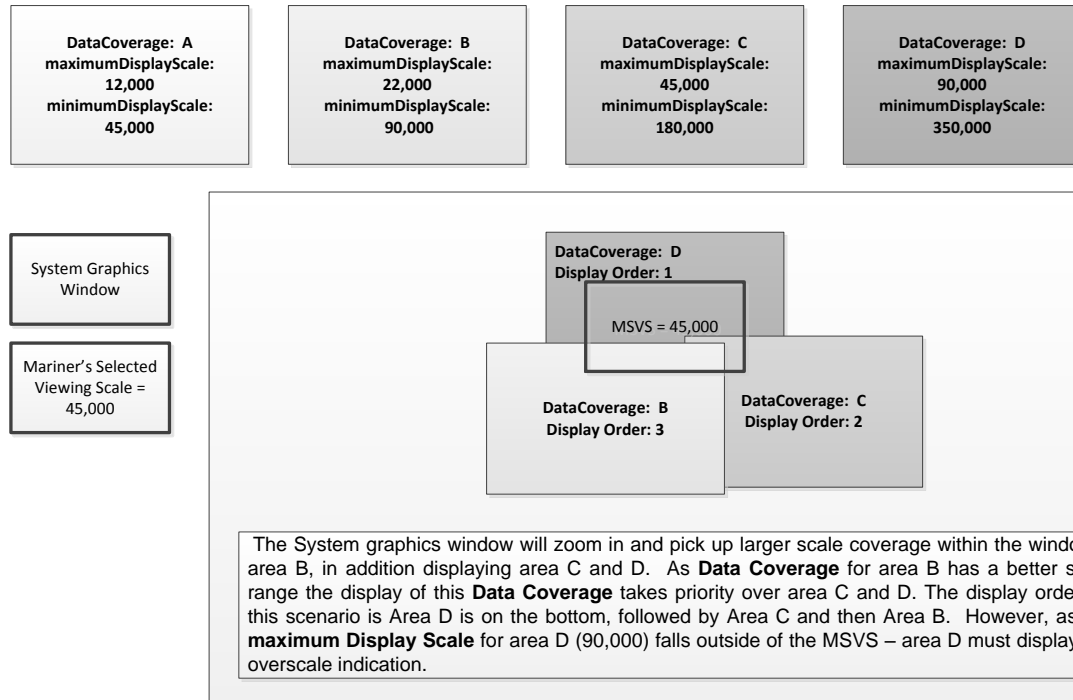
DataCoverage: A
maximumDisplayScale:
12,000
minimumDisplayScale:
45,000

DataCoverage: B
maximumDisplayScale:
22,000
minimumDisplayScale:
90,000

DataCoverage: C
maximumDisplayScale:
45,000
minimumDisplayScale:
180,000

DataCoverage: D
maximumDisplayScale:
90,000
minimumDisplayScale:
350,000

System Graphics Window

Mariner's Selected Viewing Scale = 45,000

DataCoverage: D
Display Order: 1

MSVS = 45,000

DataCoverage: B
Display Order: 3

DataCoverage: C
Display Order: 2

The System graphics window will zoom in and pick up larger scale coverage within the windo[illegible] area B, in addition displaying area C and D. As **Data Coverage** for area B has a better s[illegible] range the display of this **Data Coverage** takes priority over area C and D. The display orde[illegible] this scenario is Area D is on the bottom, followed by Area C and then Area B. However, as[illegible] **maximum Display Scale** for area D (90,000) falls outside of the MSVS – area D must display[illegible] overscale indication.